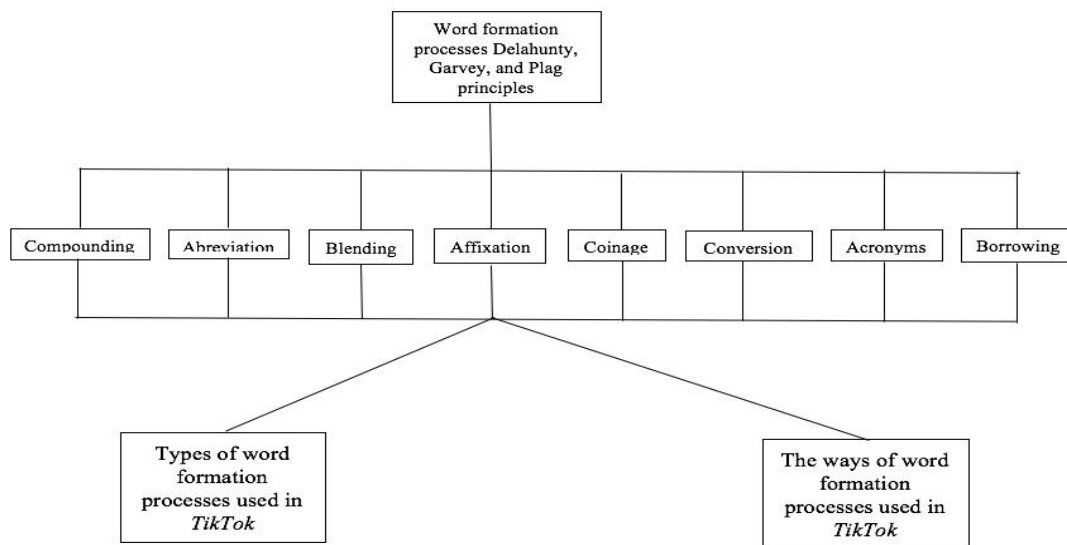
Word formation processes Delahunty, Garvey, and Plag principles

Compounding

Abreviation

Blending

Affixation

Coinage

Conversion

Acronyms

Borrowing

Types of word formation processes used in *TikTok*

The ways of word formation processes used in *TikTok*